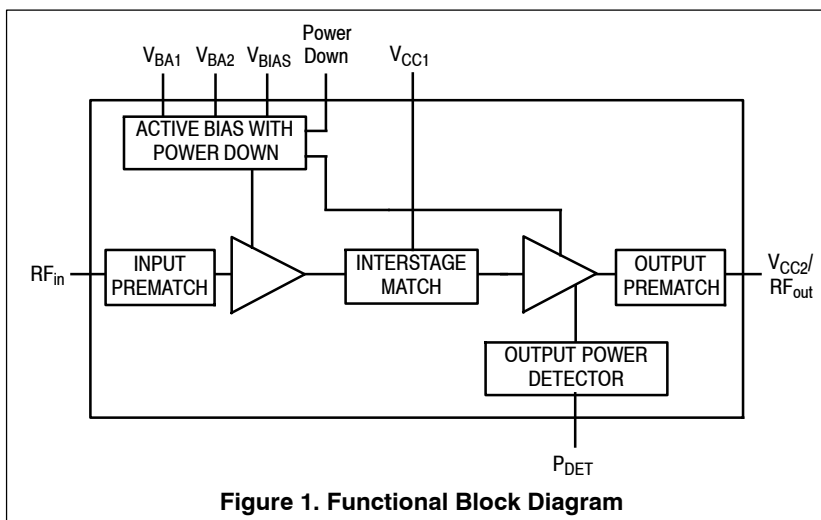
$V_{BA1}$ $V_{BA2}$ $V_{BIAS}$ Power Down $V_{CC1}$

ACTIVE BIAS WITH POWER DOWN

$RF_{in}$

INPUT PREMATCH

INTERSTAGE MATCH

OUTPUT PREMATCH

$V_{CC2}$/ $RF_{out}$

OUTPUT POWER DETECTOR

$P_{DET}$

**Figure 1. Functional Block Diagram**